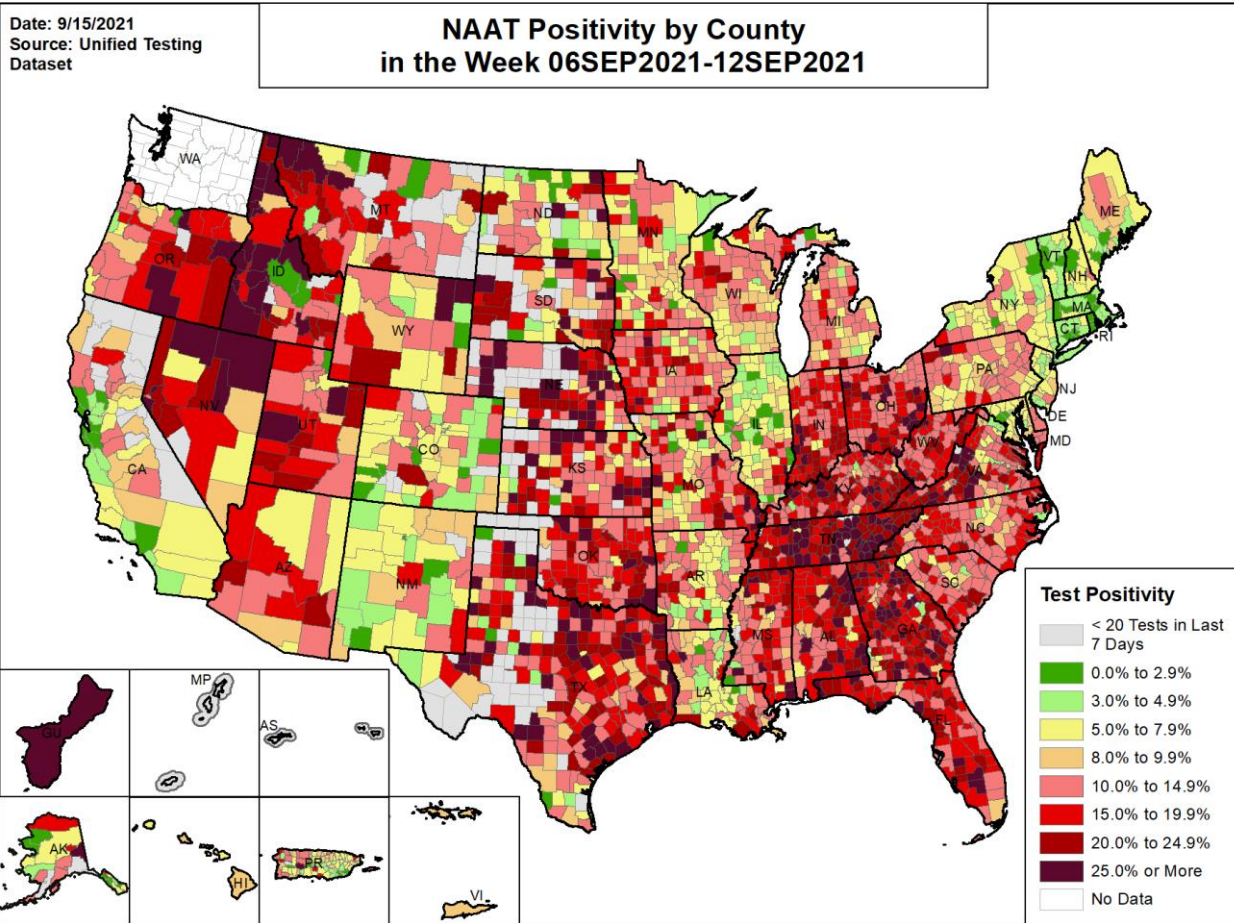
Date: 9/15/2021
Source: Unified Testing Dataset

NAAT Positivity by County
in the Week 06SEP2021-12SEP2021

WA
OR
CA
NV
ID
MT
WY
UT
AZ
CO
NM
ND
SD
NE
KS
OK
TX
MN
IA
MO
AR
LA
WI
IL
MI
IN
OH
KY
TN
MS
AL
GA
FL
SC
NC
VA
WV
PA
NY
ME
VT
NH
MA
CT
RI
NJ
DE
MD
GU
MP
AS
AK
HI
PR
VI

Test Positivity
< 20 Tests in Last 7 Days
0.0% to 2.9%
3.0% to 4.9%
5.0% to 7.9%
8.0% to 9.9%
10.0% to 14.9%
15.0% to 19.9%
20.0% to 24.9%
25.0% or More
No Data